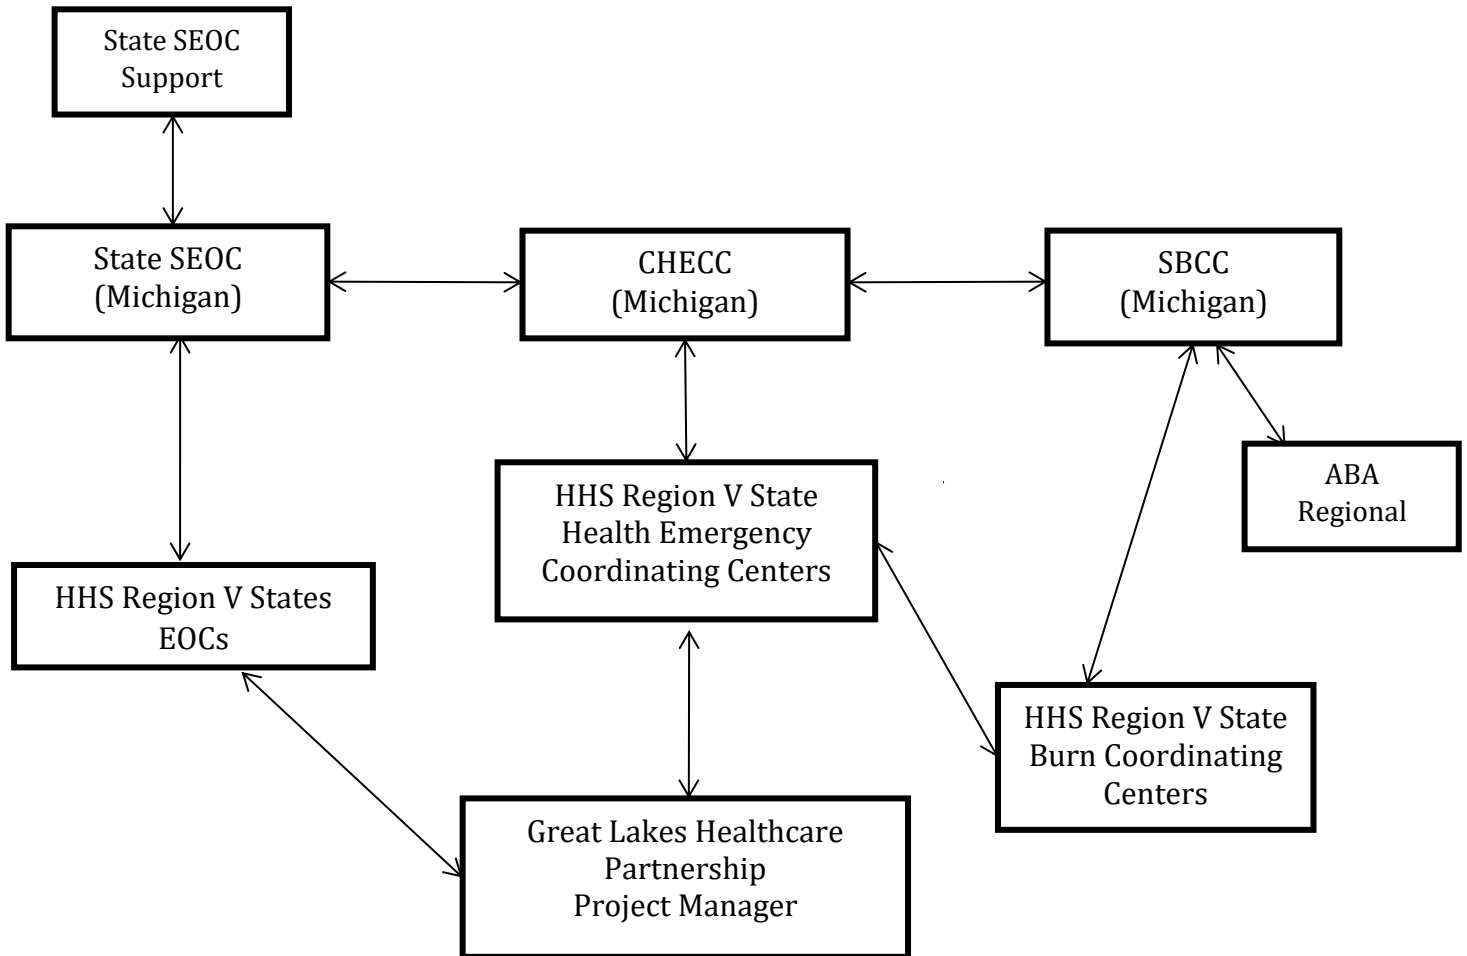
State SEOC Support

State SEOC (Michigan)

CHECC (Michigan)

SBCC (Michigan)

ABA Regional

HHS Region V State Health Emergency Coordinating Centers

HHS Region V States EOCs

HHS Region V State Burn Coordinating Centers

Great Lakes Healthcare Partnership Project Manager